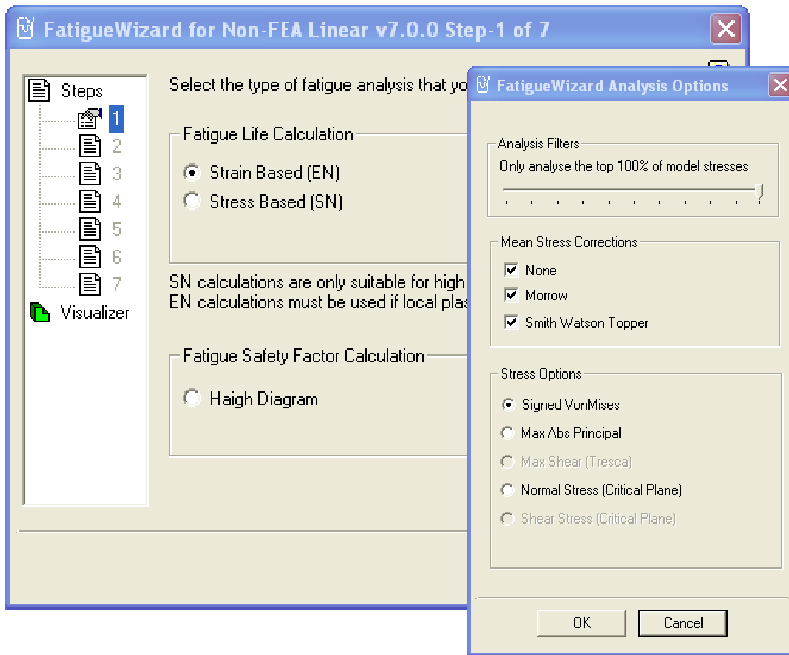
FatigueWizard for Non-FEA Linear v7.0.0 Step-1 of 7

Steps
1
2
3
4
5
6
7
Visualizer

Select the type of fatigue analysis that yo

Fatigue Life Calculation
Strain Based (EN)
Stress Based (SN)

SN calculations are only suitable for high
EN calculations must be used if local plas

Fatigue Safety Factor Calculation
Haigh Diagram

FatigueWizard Analysis Options

Analysis Filters
Only analyse the top 100% of model stresses

Mean Stress Corrections
None
Morrow
Smith Watson Topper

Stress Options
Signed VonMises
Max Abs Principal
Max Shear (Tresca)
Normal Stress (Critical Plane)
Shear Stress (Critical Plane)

OK
Cancel